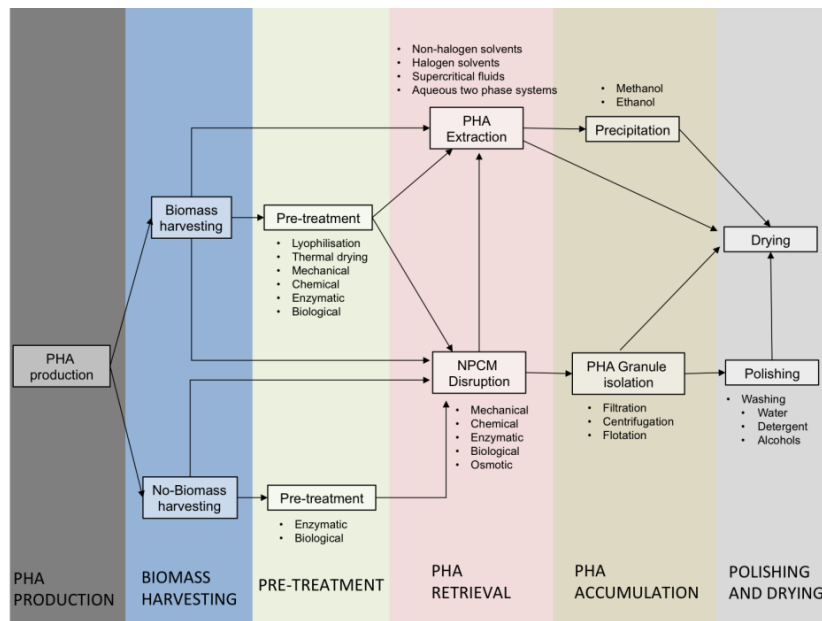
PHA production

Biomass harvesting

No-Biomass harvesting

Pre-treatment

- Lyophilisation
- Thermal drying
- Mechanical
- Chemical
- Enzymatic
- Biological

Pre-treatment

- Enzymatic
- Biological

- Non-halogen solvents
- Halogen solvents
- Supercritical fluids
- Aqueous two phase systems

PHA Extraction

NPCM Disruption

- Mechanical
- Chemical
- Enzymatic
- Biological
- Osmotic

- Methanol
- Ethanol

Precipitation

PHA Granule isolation

- Filtration
- Centrifugation
- Flotation

Drying

Polishing

- Washing
  - Water
  - Detergent
  - Alcohols

PHA PRODUCTION

BIOMASS HARVESTING

PRE-TREATMENT

PHA RETRIEVAL

PHA ACCUMULATION

POLISHING AND DRYING